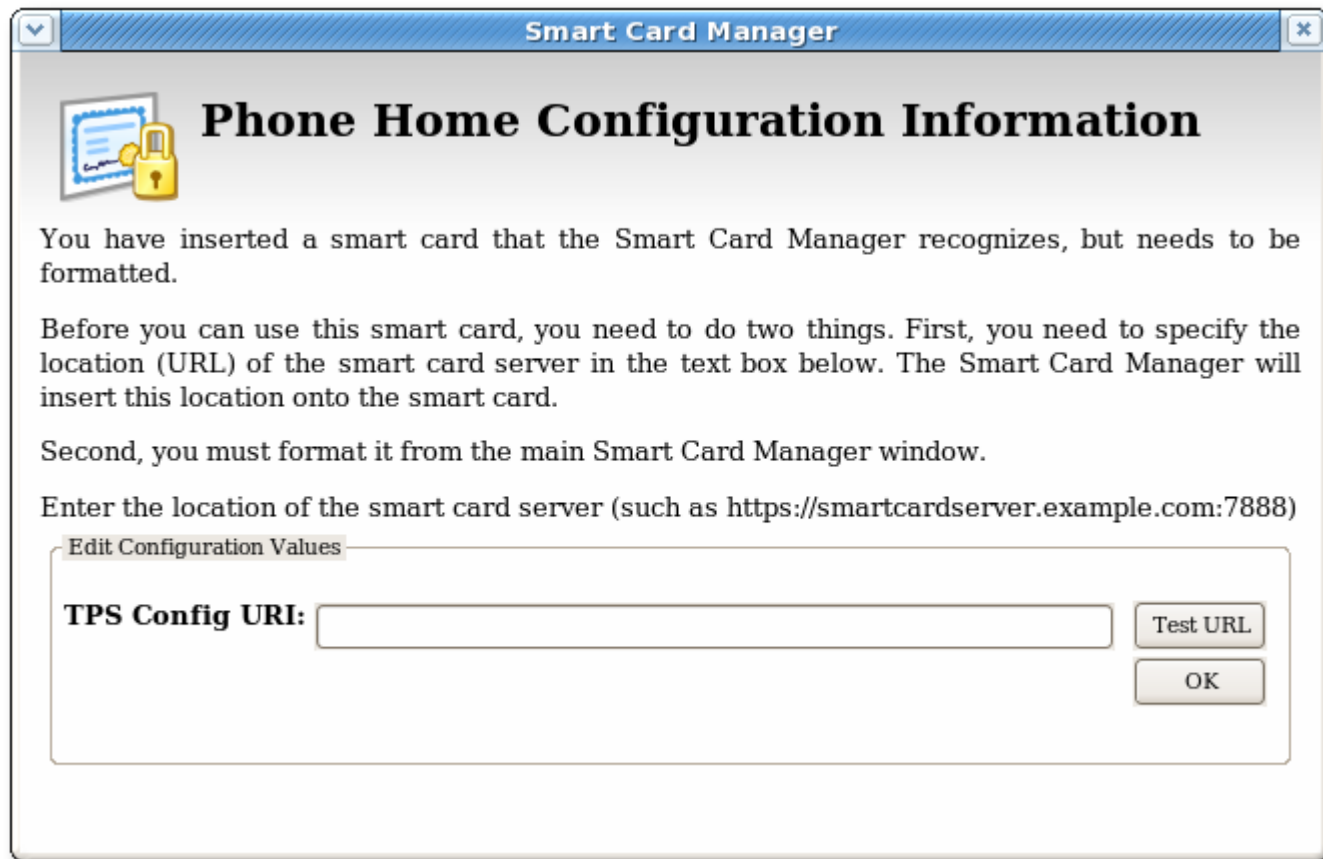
Smart Card Manager

Phone Home Configuration Information

You have inserted a smart card that the Smart Card Manager recognizes, but needs to be formatted.

Before you can use this smart card, you need to do two things. First, you need to specify the location (URL) of the smart card server in the text box below. The Smart Card Manager will insert this location onto the smart card.

Second, you must format it from the main Smart Card Manager window.

Enter the location of the smart card server (such as https://smartcardserver.example.com:7888)

Edit Configuration Values

TPS Config URI:

Test URL

OK